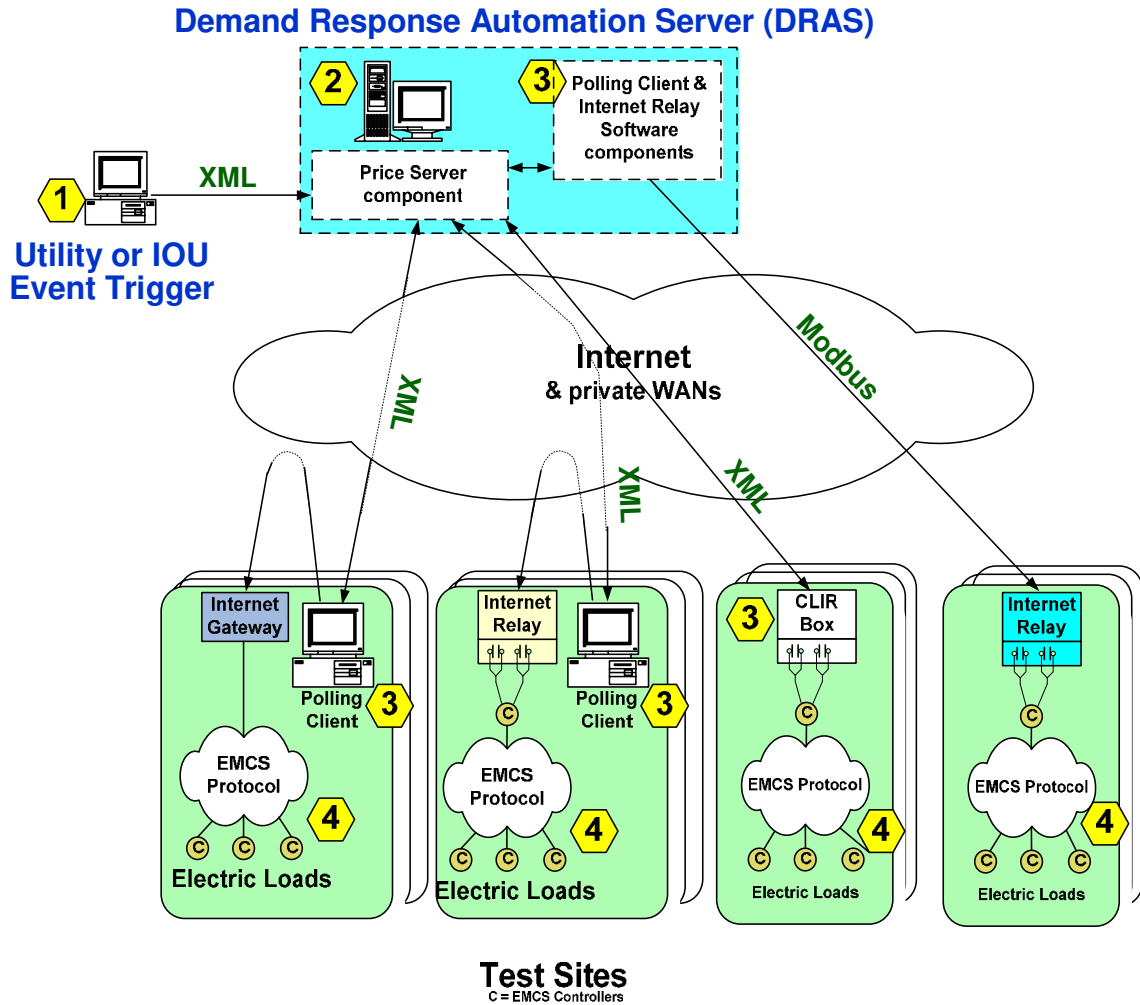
Demand Response Automation Server (DRAS)

2

3 Polling Client & Internet Relay Software components

Price Server component

1

XML

Utility or IOU Event Trigger

Internet
& private WANs

XML

Modbus

XML

XML

Internet Gateway

Polling Client 3

EMCS Protocol

4

C C C

Electric Loads

Internet Relay

Polling Client 3

C

EMCS Protocol

4

C C C

Electric Loads

3 CLIR Box

C

EMCS Protocol

4

C C C

Electric Loads

Internet Relay

C

EMCS Protocol

4

C C C

Electric Loads

Test Sites
C = EMCS Controllers